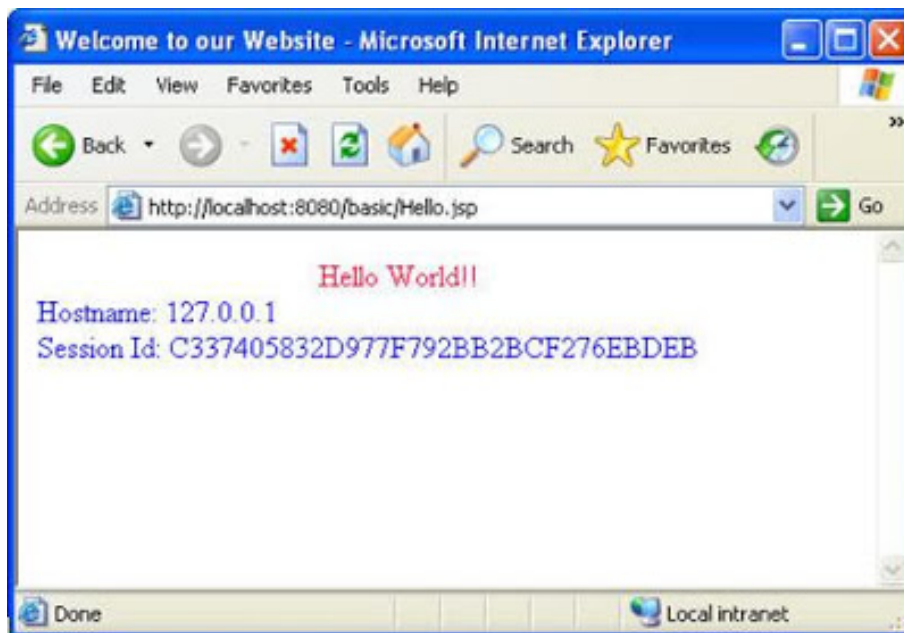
Welcome to our Website - Microsoft Internet Explorer

File Edit View Favorites Tools Help

Back Search Favorites

Address http://localhost:8080/basic/Hello.jsp Go

Hello World!!

Hostname: 127.0.0.1

Session Id: C337405832D977F792BB2BCF276EBDEB

Done Local intranet